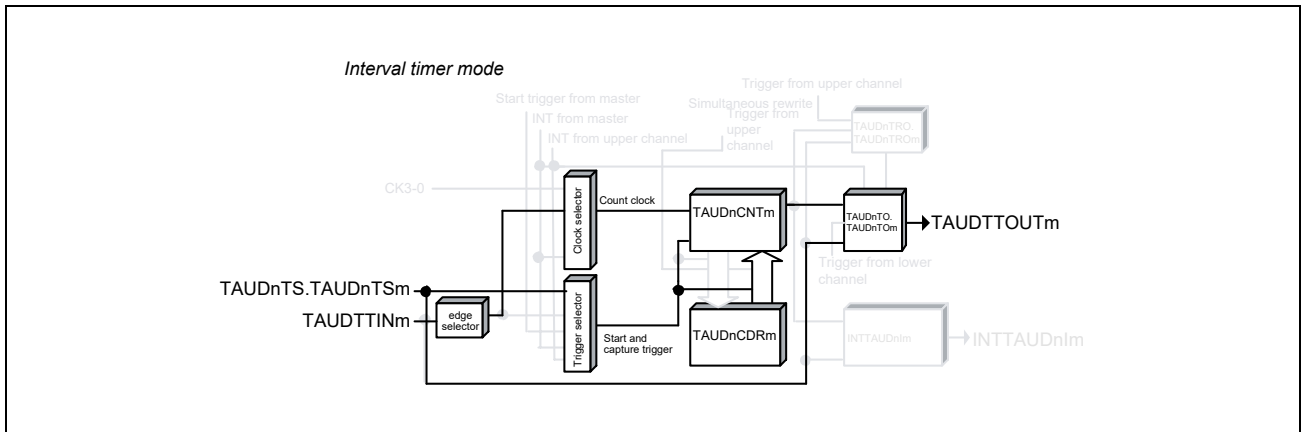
Interval timer mode

Start trigger from master
INT from master
INT from upper channel
Trigger from upper channel
Trigger from upper channel
Simultaneous rewrite
TAUDnTRO.TAUDnTROm

CK3-0
Clock selector
Count clock
TAUDnCNTm
TAUDnTO.TAUDnTOm
TAUDTTOUTm
Trigger from lower channel

TAUDnTS.TAUDnTSm
TAUDTTINm
edge selector
Trigger selector
Start and capture trigger
TAUDnCDRm
INTTAUDnIm
INTTAUDnIm